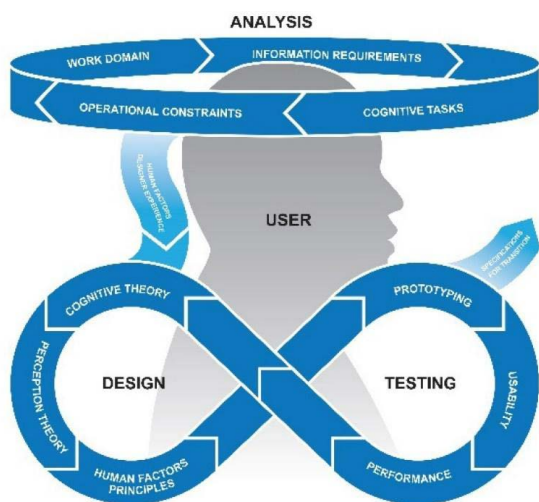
ANALYSIS

WORK DOMAIN

INFORMATION REQUIREMENTS

OPERATIONAL CONSTRAINTS

COGNITIVE TASKS

HUMAN FACTORS DESIGNER EXPERIENCE

USER

SPECIFICATIONS FOR TRANSITION

COGNITIVE THEORY

PERCEPTION THEORY

DESIGN

HUMAN FACTORS PRINCIPLES

PROTOTYPING

TESTING

USABILITY

PERFORMANCE